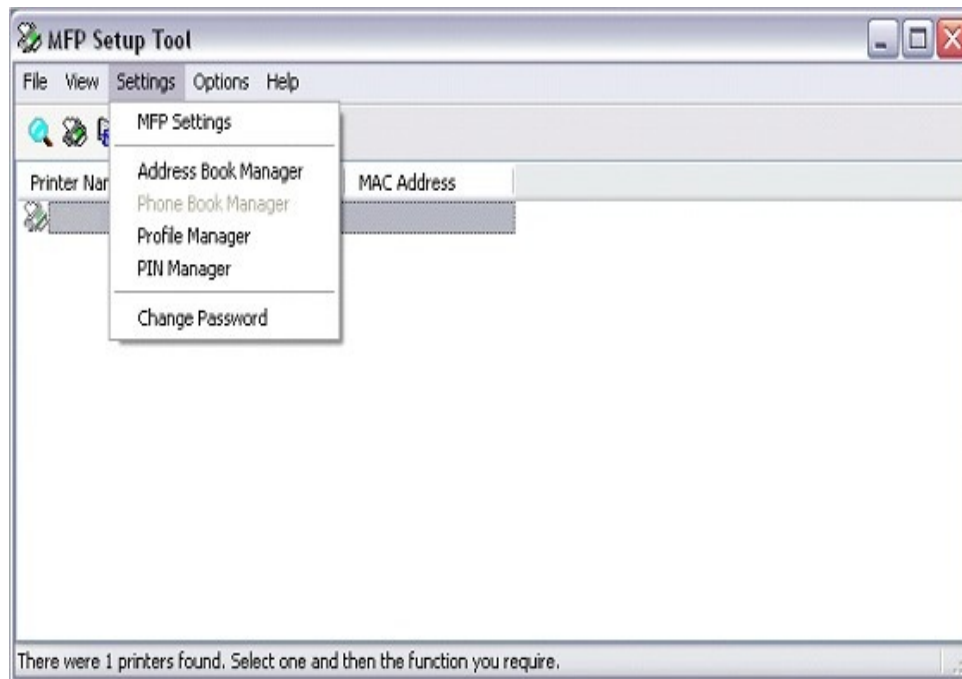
MFP Setup Tool

File View Settings Options Help

MFP Settings

Address Book Manager
Phone Book Manager
Profile Manager
PIN Manager

Change Password

Printer Nar

MAC Address

There were 1 printers found. Select one and then the function you require.